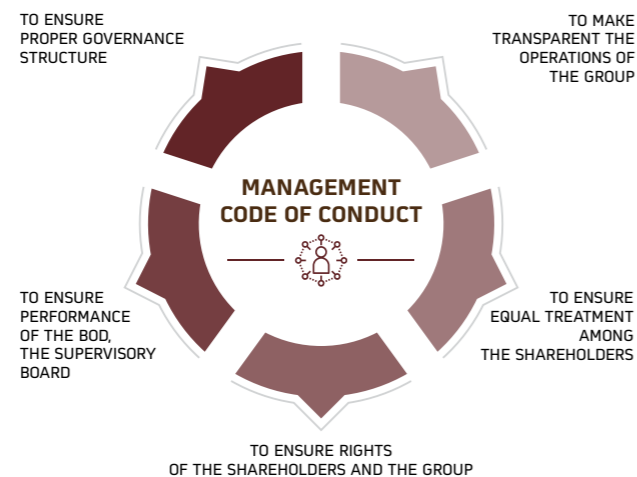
TO ENSURE PROPER GOVERNANCE STRUCTURE

TO MAKE TRANSPARENT THE OPERATIONS OF THE GROUP

MANAGEMENT CODE OF CONDUCT

TO ENSURE PERFORMANCE OF THE BOD, THE SUPERVISORY BOARD

TO ENSURE EQUAL TREATMENT AMONG THE SHAREHOLDERS

TO ENSURE RIGHTS OF THE SHAREHOLDERS AND THE GROUP